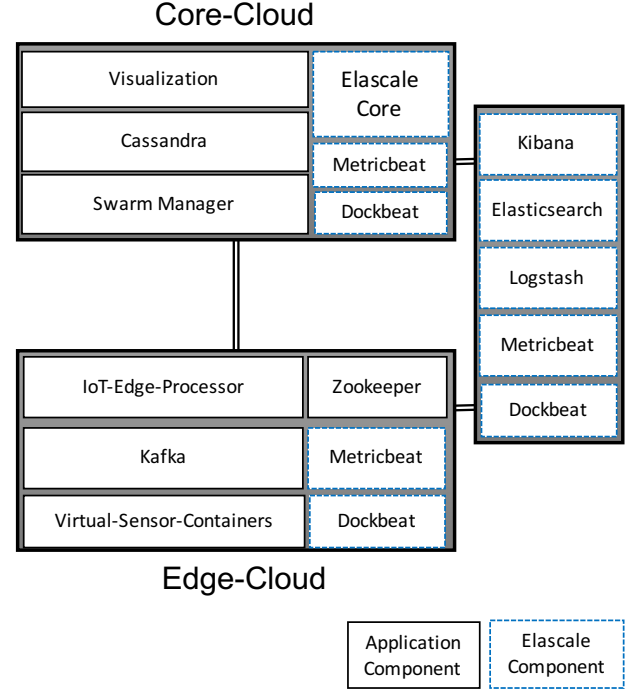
Core-Cloud

Visualization

Elascale Core

Cassandra

Metricbeat

Swarm Manager

Dockbeat

Kibana

Elasticsearch

Logstash

Metricbeat

Dockbeat

IoT-Edge-Processor

Zookeeper

Kafka

Metricbeat

Virtual-Sensor-Containers

Dockbeat

Edge-Cloud

Application Component

Elascale Component